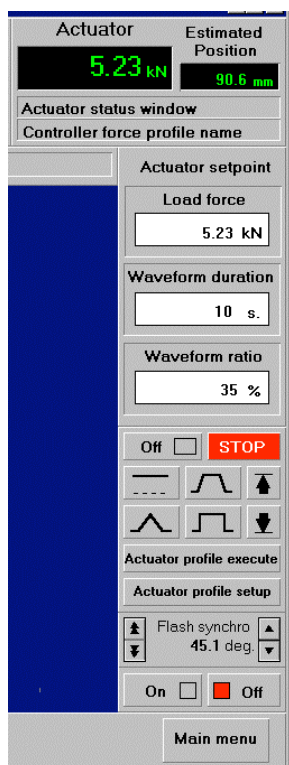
Actuator
5.23 kN
Estimated Position
90.6 mm
Actuator status window
Controller force profile name
Actuator setpoint
Load force
5.23 kN
Waveform duration
10 s.
Waveform ratio
35 %
Off
STOP
Actuator profile execute
Actuator profile setup
Flash synchro
45.1 deg.
On
Off
Main menu